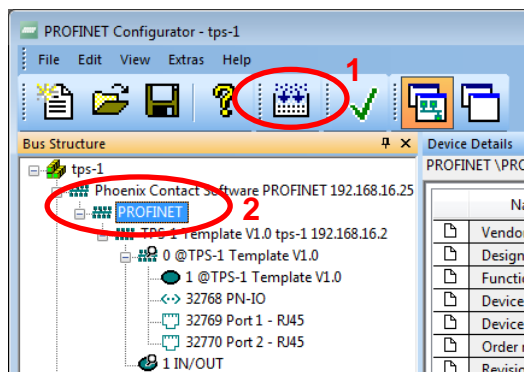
PROFINET Configurator - tps-1

File Edit View Extras Help

1

Bus Structure

Device Details

PROFINET \PRO

tps-1

Phoenix Contact Software PROFINET 192.168.16.25

PROFINET

2

TPS-1 Template V1.0 tps-1 192.168.16.2

0 @TPS-1 Template V1.0

1 @TPS-1 Template V1.0

32768 PN-IO

32769 Port 1 - RJ45

32770 Port 2 - RJ45

1 IN/OUT

Na

Vendo

Design

Functio

Device

Device

Order

Revisio